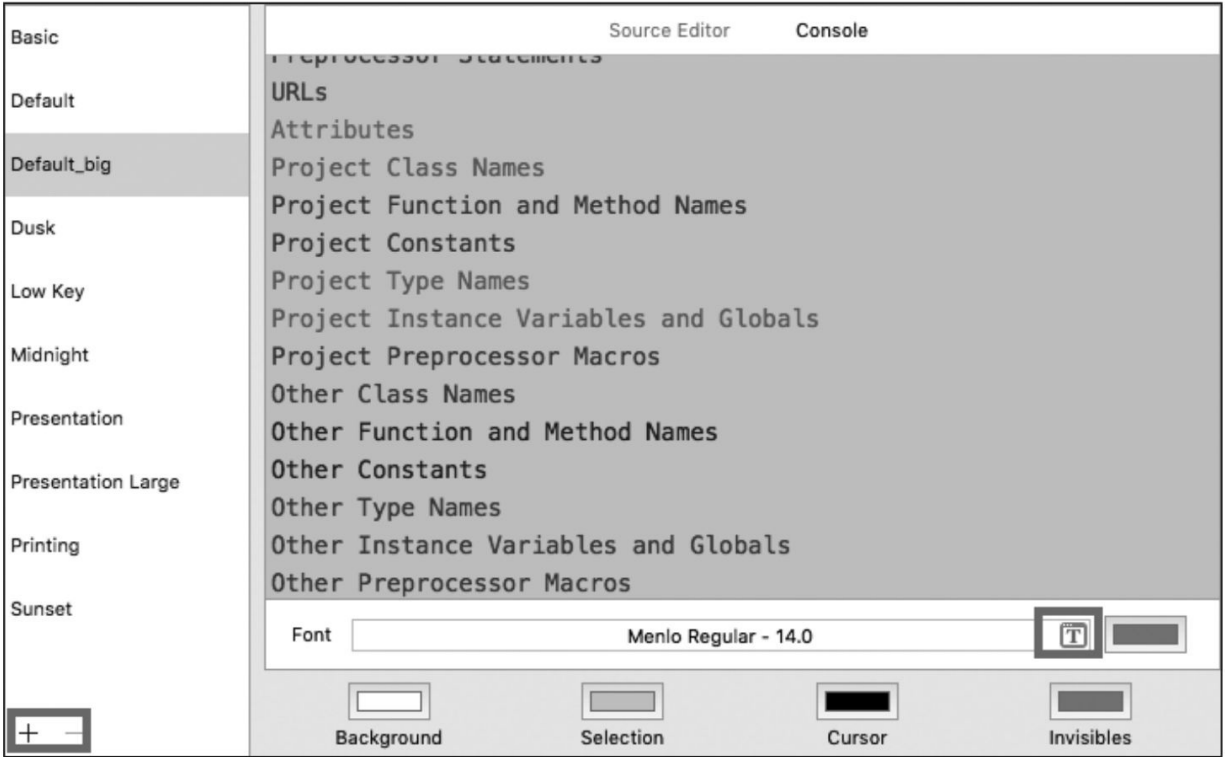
Basic

Default

Default_big

Dusk

Low Key

Midnight

Presentation

Presentation Large

Printing

Sunset

+ −

Source Editor Console

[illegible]

URLs

Attributes

Project Class Names

Project Function and Method Names

Project Constants

Project Type Names

Project Instance Variables and Globals

Project Preprocessor Macros

Other Class Names

Other Function and Method Names

Other Constants

Other Type Names

Other Instance Variables and Globals

Other Preprocessor Macros

Font Menlo Regular - 14.0

T

Background Selection Cursor Invisibles